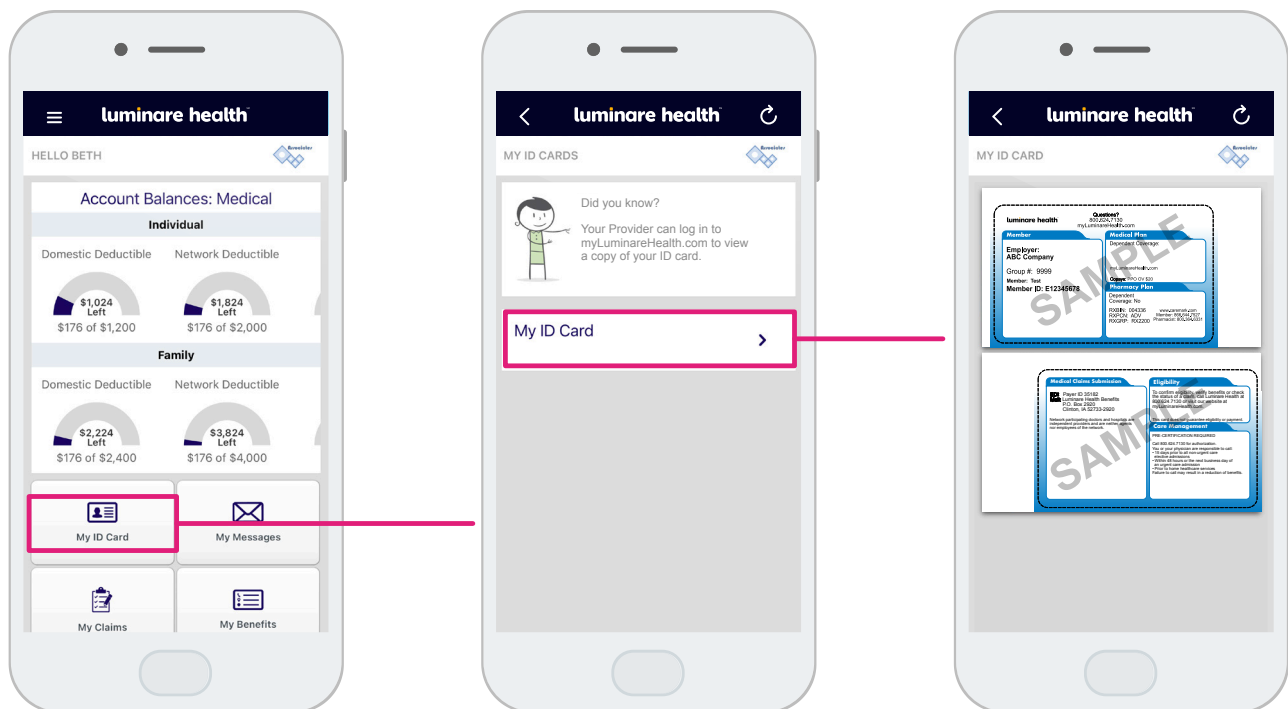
luminare health
HELLO BETH
Account Balances: Medical
Individual
Domestic Deductible
$1,024 Left
$176 of $1,200
Network Deductible
$1,824 Left
$176 of $2,000
Family
Domestic Deductible
$2,224 Left
$176 of $2,400
Network Deductible
$3,824 Left
$176 of $4,000
My ID Card
My Messages
My Claims
My Benefits

luminare health
MY ID CARDS
Did you know?
Your Provider can log in to myLuminareHealth.com to view a copy of your ID card.
My ID Card

luminare health
MY ID CARD
luminare health
Questions?
800.824.7130
myLuminareHealth.com
Member
Employer:
ABC Company
Group #: 9999
Member: Test
Member ID: E12345678
Medical Plan
Dependent Coverage:
Pharmacy Plan
Dependent Coverage: No
SAMPLE
Medical Claims Submission
Payer ID 35182
Luminare Health Benefits
P.O. Box 2920
Clinton, IA 52733-2920
Eligibility
Care Management
PRE-CERTIFICATION REQUIRED
SAMPLE